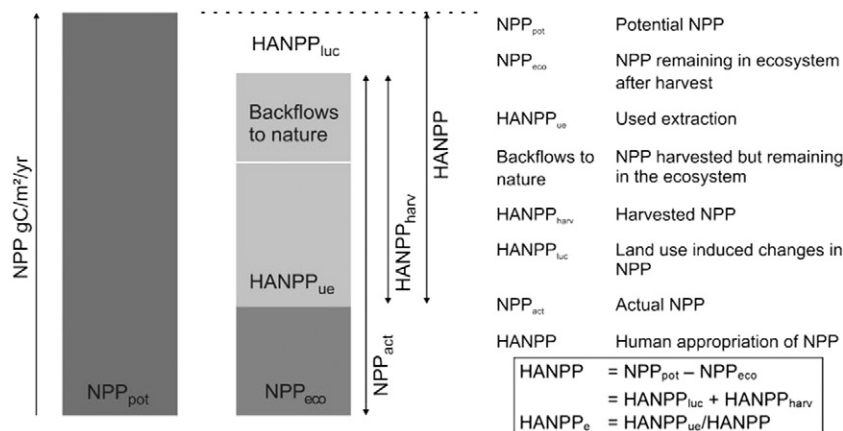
NPP gC/m²/yr

NPP$_{pot}$

HANPP$_{luc}$

Backflows to nature

HANPP$_{ue}$

NPP$_{eco}$

NPP$_{act}$

HANPP$_{harv}$

HANPP

| | |
|---|---|
| NPP$_{pot}$ | Potential NPP |
| NPP$_{eco}$ | NPP remaining in ecosystem after harvest |
| HANPP$_{ue}$ | Used extraction |
| Backflows to nature | NPP harvested but remaining in the ecosystem |
| HANPP$_{harv}$ | Harvested NPP |
| HANPP$_{luc}$ | Land use induced changes in NPP |
| NPP$_{act}$ | Actual NPP |
| HANPP | Human appropriation of NPP |

HANPP = NPP$_{pot}$ – NPP$_{eco}$
= HANPP$_{luc}$ + HANPP$_{harv}$
HANPP$_{e}$ = HANPP$_{ue}$/HANPP